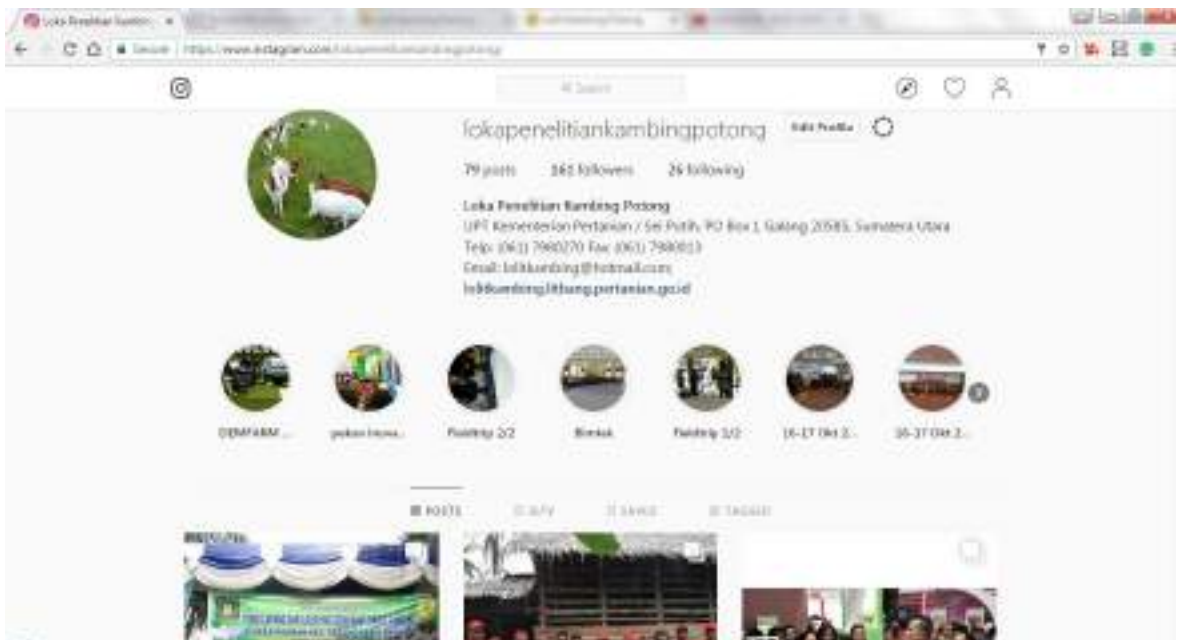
Loka Penelitian Kambin... ×

Secure | https://www.instagram.com/lokapenelitiankambingpotong/

Search

lokapenelitiankambingpotong Edit Profile

79 posts 161 followers 26 following

Loka Penelitian Kambing Potong
UPT Kementerian Pertanian / Sei Putih, PO Box 1, Galang 20585, Sumatera Utara
Telp: (061) 7980270 Fax: (061) 7980013
Email: lolitkambing@hotmail.com
lolitkambing.litbang.pertanian.go.id

DEMFARM ... pekan inova... Fieldtrip 2/2 Bimtek Fieldtrip 1/2 16-17 Okt 2... 16-17 Okt 2...

POSTS IGTV SAVED TAGGED